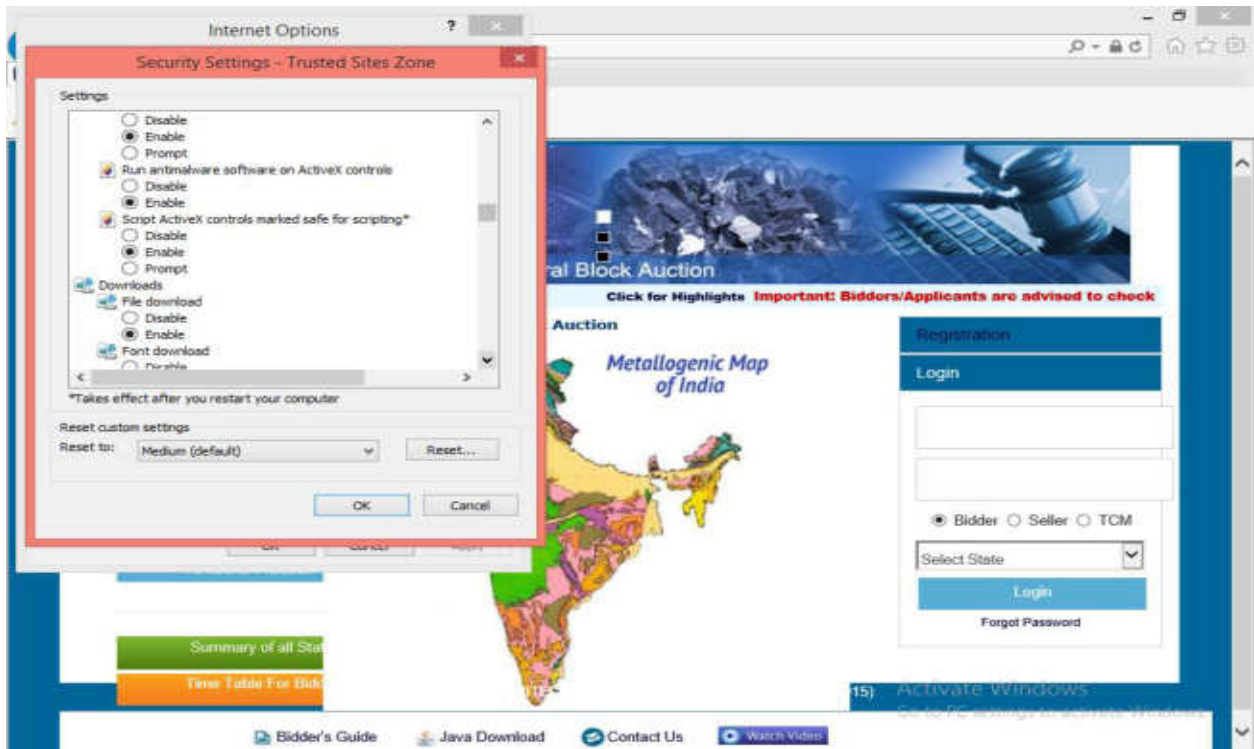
Internet Options

Security Settings - Trusted Sites Zone

Settings

Disable
Enable
Prompt
Run antimalware software on ActiveX controls
Disable
Enable
Script ActiveX controls marked safe for scripting*
Disable
Enable
Prompt
Downloads
File download
Disable
Enable
Font download
Disable

*Takes effect after you restart your computer

Reset custom settings
Reset to: Medium (default) Reset...

OK Cancel

ral Block Auction

Click for Highlights Important: Bidders/Applicants are advised to check

Auction

Metallogenic Map of India

Registration

Login

Bidder Seller TCM

Select State

Login

Forgot Password

Summary of all Sta

Time Table For Bidd

15)

Activate Windows
Go to PC settings to activate Windows.

Bidder's Guide Java Download Contact Us Watch Video